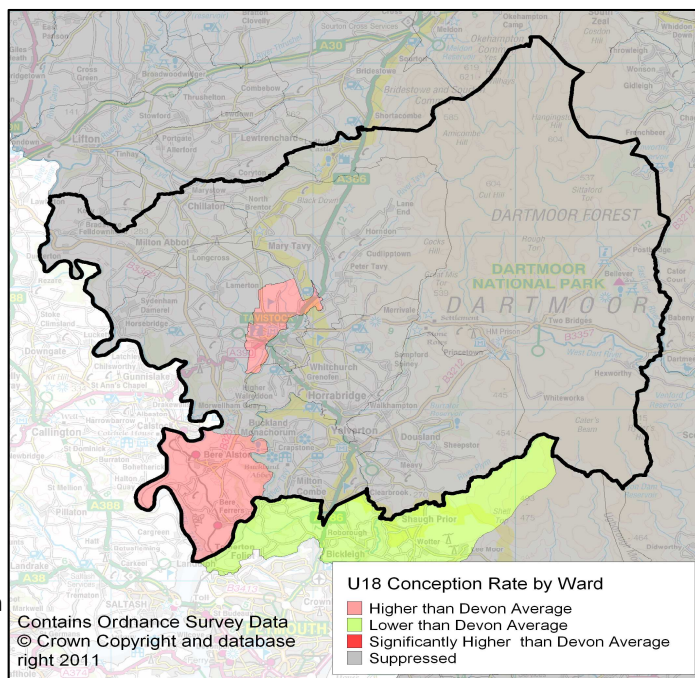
Okehampton
Sourton
Zeal
Clovelly
Meldon
Throwleigh
Cross Green
Bridestowe
A30
Lifton
Combebow
Lewtrenchard
Shortacombe
Gidleigh
Frenchbeer
Chillaton
A386
North Brentor
DARTMOOR FOREST
Milton Abbot
Mary Tavy
Lane End
Longcross
Peter Tavy
DARTMOOR NATIONAL PARK
DARTMOOR
Lamerton
Bellever
Sydenham Damerel
Horsebridge
TAVISTOCK
Two Bridges
HM Prison
Princetown
Whitchurch
Sampford Spiney
Gunnislake
Horrabridge
Callington
Yelverton
Dousland
Bere Alston
Sheepstor
Buckland Monachorum
Bere Ferrers
Milton Combe
Shaugh Prior
Roborough
Bickleigh
A388
A38
SALTASH
Landrake
Contains Ordnance Survey Data
© Crown Copyright and database right 2011
U18 Conception Rate by Ward
Higher than Devon Average
Lower than Devon Average
Significantly Higher than Devon Average
Suppressed